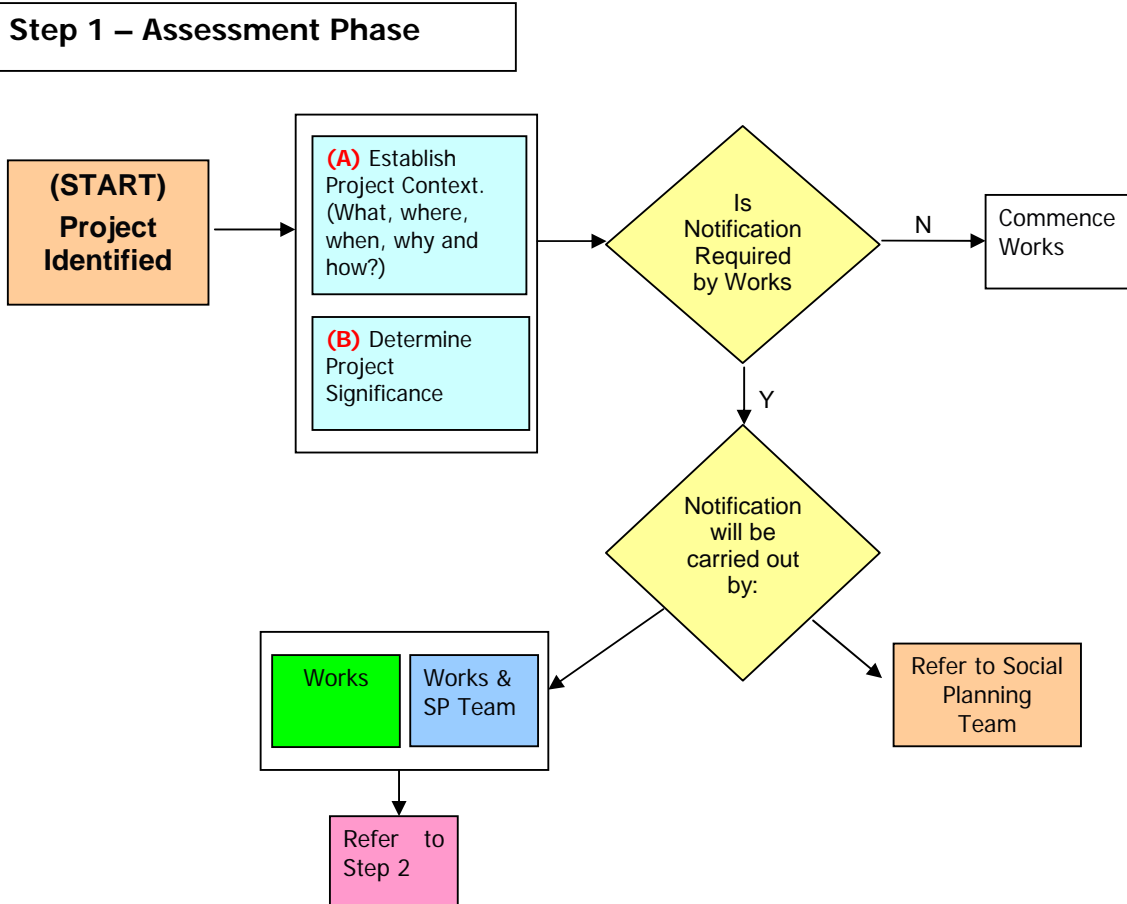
Step 1 – Assessment Phase

(START)
Project Identified

(A) Establish Project Context. (What, where, when, why and how?)

(B) Determine Project Significance

Is Notification Required by Works

N

Commence Works

Y

Notification will be carried out by:

Works

Works & SP Team

Refer to Social Planning Team

Refer to Step 2